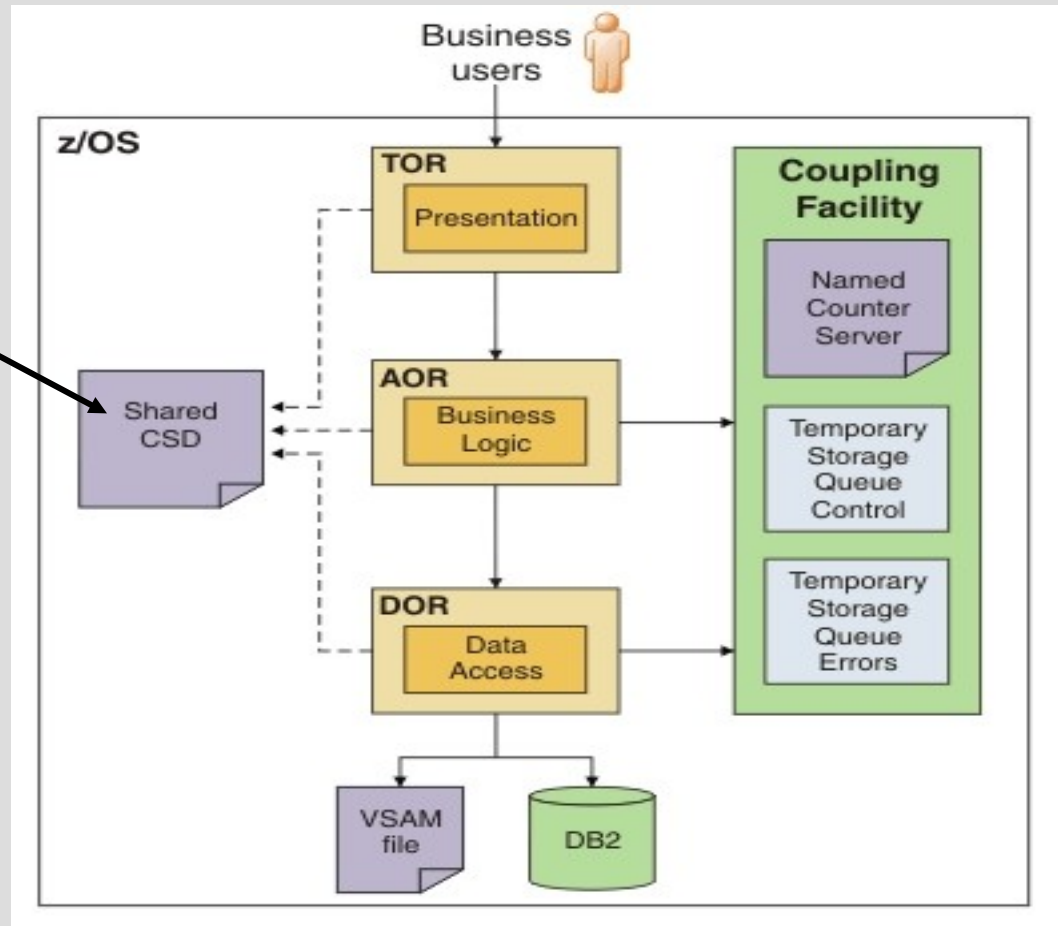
Business users

z/OS

TOR
Presentation

AOR
Business Logic

DOR
Data Access

Shared CSD

Coupling Facility

Named Counter Server

Temporary Storage Queue Control

Temporary Storage Queue Errors

VSAM file

DB2